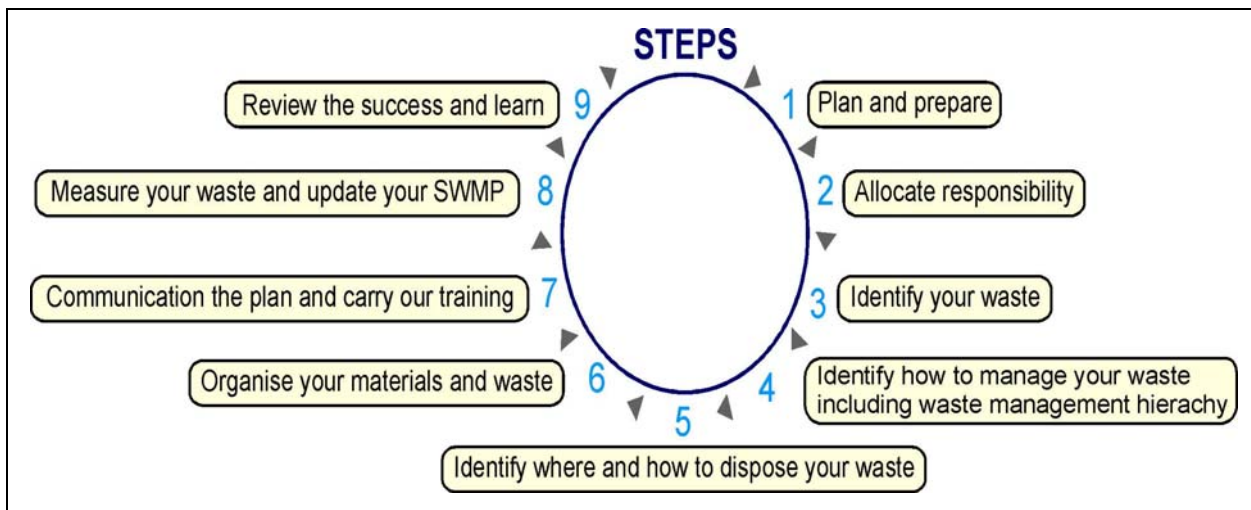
STEPS

1 Plan and prepare

2 Allocate responsibility

3 Identify your waste

4 Identify how to manage your waste including waste management hierachy

5 Identify where and how to dispose your waste

6 Organise your materials and waste

7 Communication the plan and carry our training

8 Measure your waste and update your SWMP

9 Review the success and learn